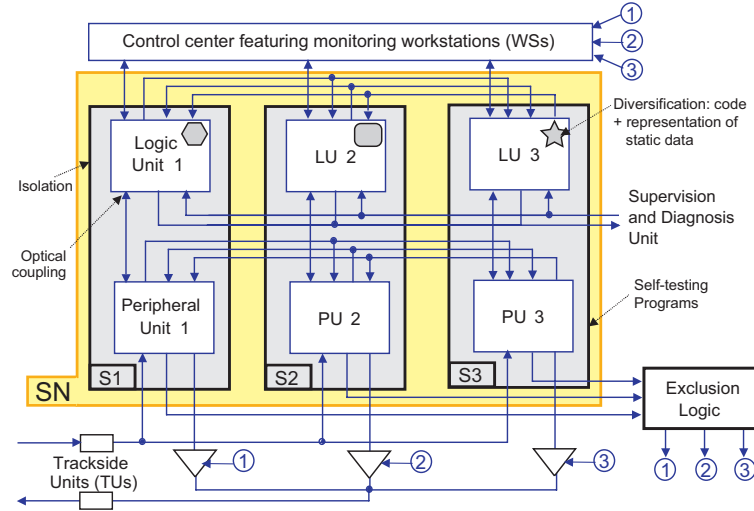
Control center featuring monitoring workstations (WSs)

①
②
③

Logic Unit 1

LU 2

LU 3

Diversification: code + representation of static data

Isolation

Supervision and Diagnosis Unit

Optical coupling

Peripheral Unit 1

PU 2

PU 3

Self-testing Programs

S1

S2

S3

SN

Exclusion Logic

Trackside Units (TUs)

①
②
③

①
②
③